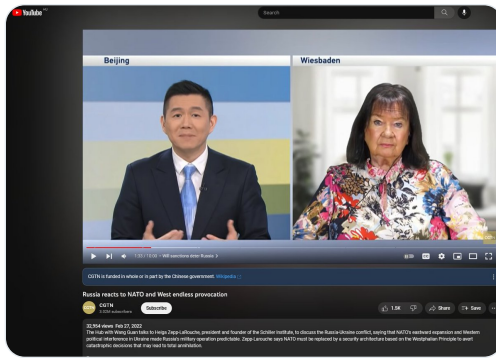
YouTube

Search

Beijing

Wiesbaden

1:02 / 13:58 • Will sanctions deter Russia?

CGTN is funded in whole or in part by the Chinese government. Wikipedia

Russia reacts to NATO and West endless provocation

CGTN
3.02M subscribers

Subscribe

1.9K

Share

Save

32,954 views Feb 27, 2022
The Hub with Wang Guan talks to Helga Zepp-LaRouche, president and founder of the Schiller Institute, to discuss the Russia-Ukraine conflict, saying that NATO's eastward expansion and Western political interference in Ukraine made Russia's military operation predictable. Zepp-LaRouche says NATO must be replaced by a security architecture based on the Westphalian Principle to avert catastrophic decisions that may lead to total annihilation.